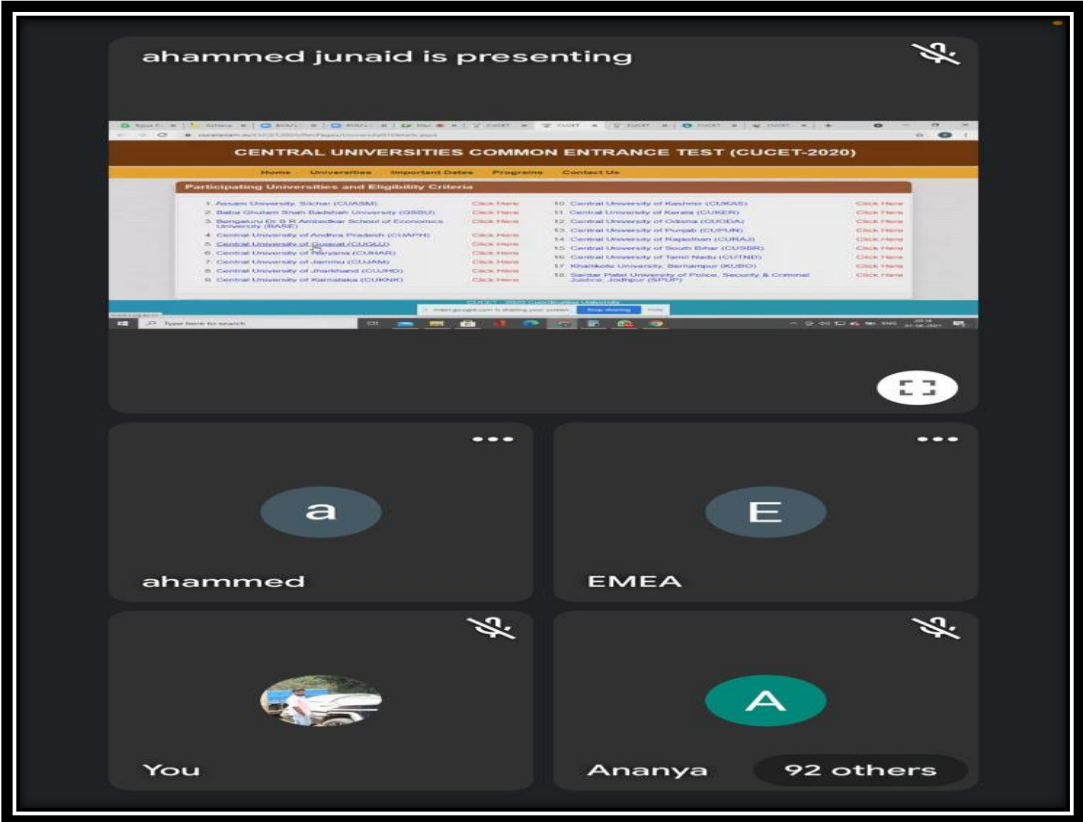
ahammed junaid is presenting

CENTRAL UNIVERSITIES COMMON ENTRANCE TEST (CUCET-2020)

Home Universities Important Dates Programs Contact Us

Participating Universities and Eligibility Criteria

1. Assam University, Silchar (CUASM) Click Here
2. Baba Ghulam Shah Badshah University (GSBU) Click Here
3. Bengaluru Dr B R Ambedkar School of Economics University (BASE) Click Here
4. Central University of Andhra Pradesh (CUAPH) Click Here
5. Central University of Gujarat (CUGUJ) Click Here
6. Central University of Haryana (CUHAR) Click Here
7. Central University of Jammu (CUJAM) Click Here
8. Central University of Jharkhand (CUJHD) Click Here
9. Central University of Karnataka (CUKNK) Click Here
10. Central University of Kashmir (CUKAS) Click Here
11. Central University of Kerala (CUKER) Click Here
12. Central University of Odisha (CUODA) Click Here
13. Central University of Punjab (CUPUN) Click Here
14. Central University of Rajasthan (CURAJ) Click Here
15. Central University of South Bihar (CUSBR) Click Here
16. Central University of Tamil Nadu (CUTND) Click Here
17. Khallikote University, Berhampur (KUBO) Click Here
18. Sardar Patel University of Police, Security & Criminal Justice, Jodhpur (SPUP) Click Here

meet.google.com is sharing your screen. Stop sharing Hide

Type here to search

a
ahammed

E
EMEA

You

A
Ananya

92 others